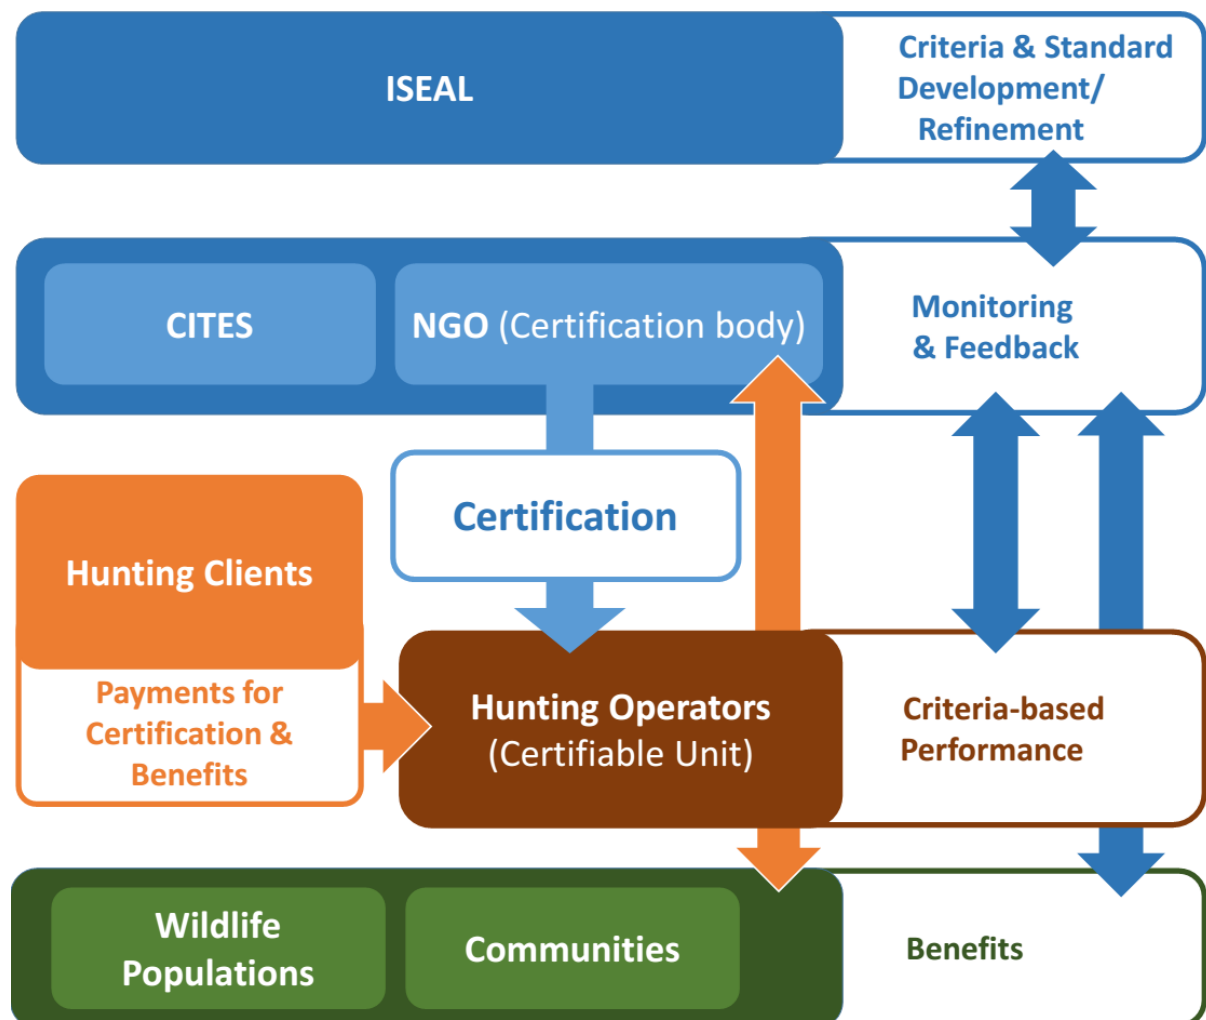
ISEAL

Criteria & Standard Development/ Refinement

CITES

NGO (Certification body)

Monitoring & Feedback

Certification

Hunting Clients

Payments for Certification & Benefits

Hunting Operators (Certifiable Unit)

Criteria-based Performance

Wildlife Populations

Communities

Benefits